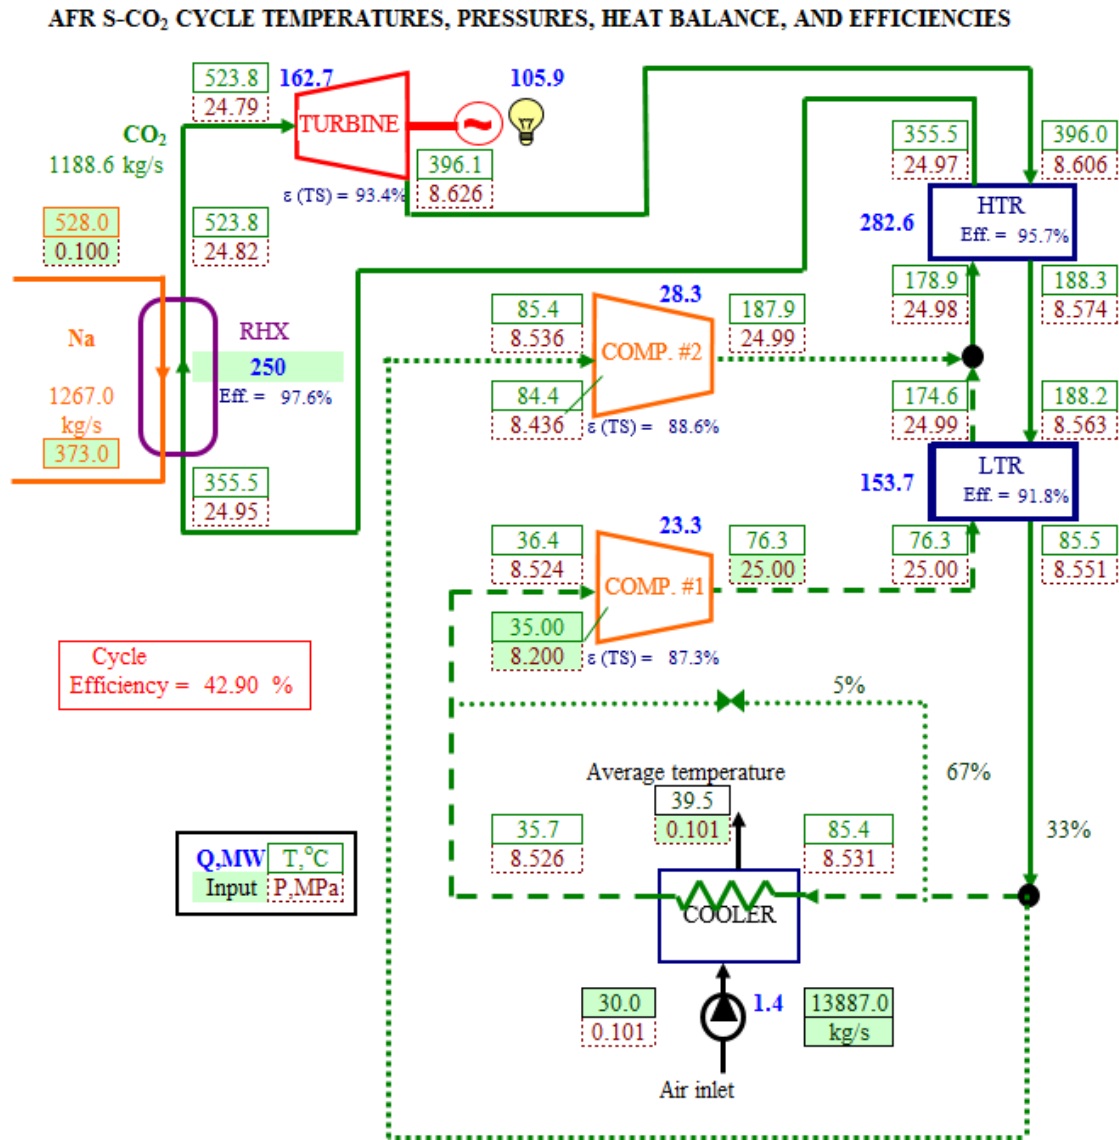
AFR S-$CO_2$ CYCLE TEMPERATURES, PRESSURES, HEAT BALANCE, AND EFFICIENCIES

523.8
24.79
162.7
TURBINE
105.9
~
$CO_2$
1188.6 kg/s
396.1
8.626
ε (TS) = 93.4%

355.5
24.97
396.0
8.606

528.0
0.100
523.8
24.82

HTR
Eff. = 95.7%
282.6

Na
1267.0 kg/s
373.0
RHX
250
Eff. = 97.6%

85.4
8.536
28.3
COMP. #2
187.9
24.99
84.4
8.436
ε (TS) = 88.6%

178.9
24.98
188.3
8.574

174.6
24.99
188.2
8.563

355.5
24.95

LTR
Eff. = 91.8%
153.7

36.4
8.524
23.3
COMP. #1
76.3
25.00
35.00
8.200
ε (TS) = 87.3%

76.3
25.00
85.5
8.551

Cycle
Efficiency = 42.90 %

5%
67%
33%

Average temperature
39.5
0.101
35.7
8.526
85.4
8.531
COOLER

Q,MW
T,°C
Input
P,MPa

30.0
0.101
1.4
13887.0
kg/s
Air inlet